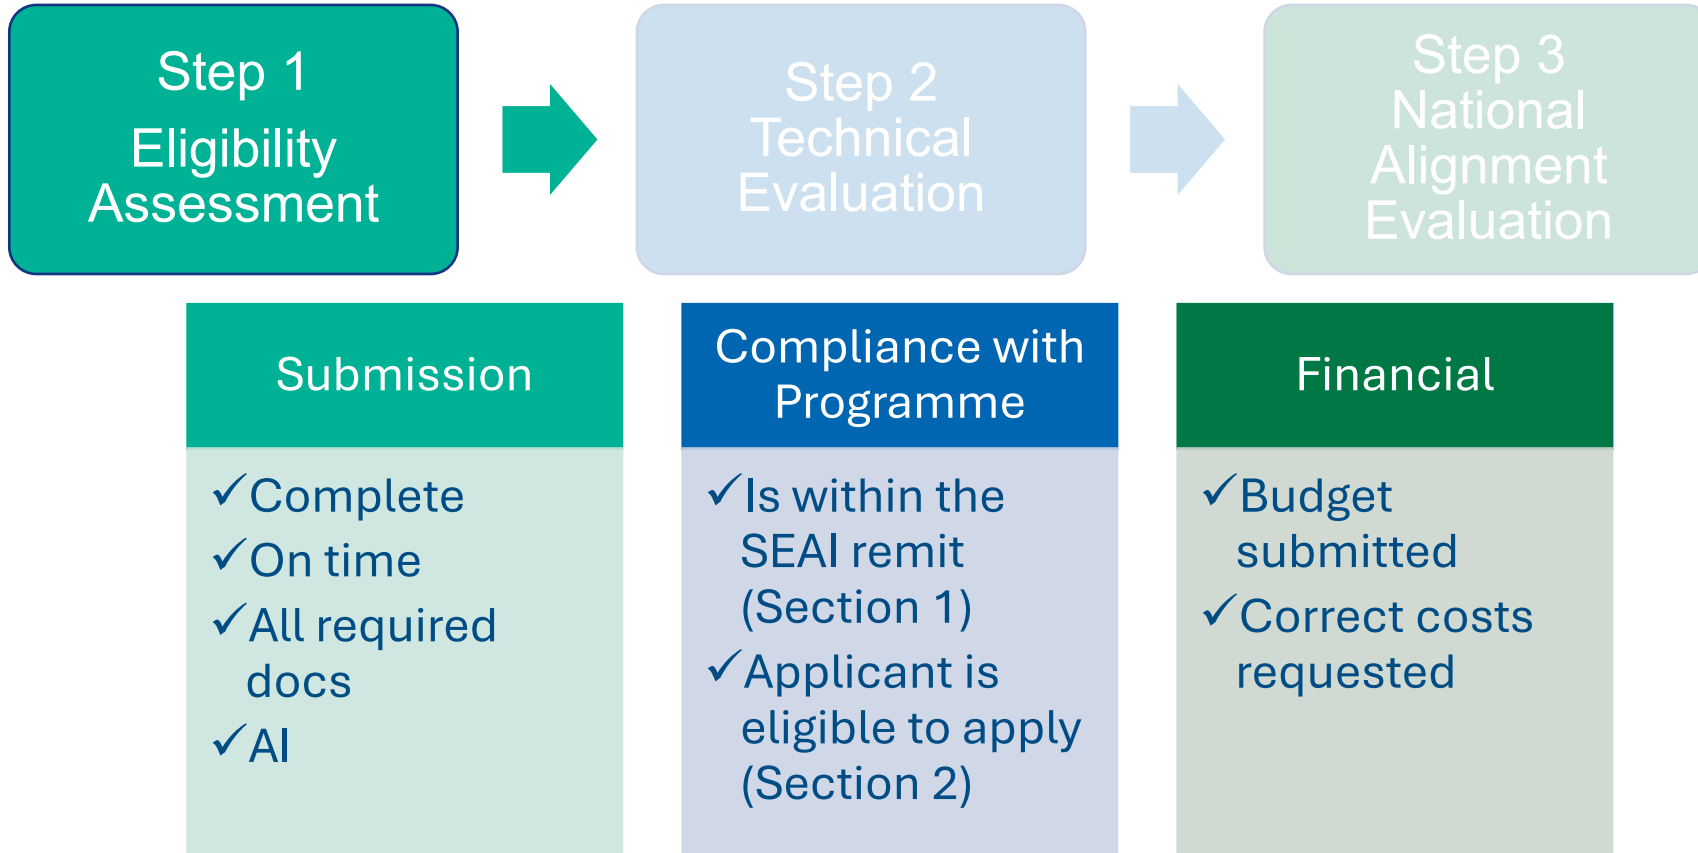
Step 1
Eligibility Assessment

Step 2
Technical Evaluation

Step 3
National Alignment Evaluation

Submission

✓Complete
✓On time
✓All required docs
✓AI

Compliance with Programme

✓Is within the SEAI remit (Section 1)
✓Applicant is eligible to apply (Section 2)

Financial

✓Budget submitted
✓Correct costs requested